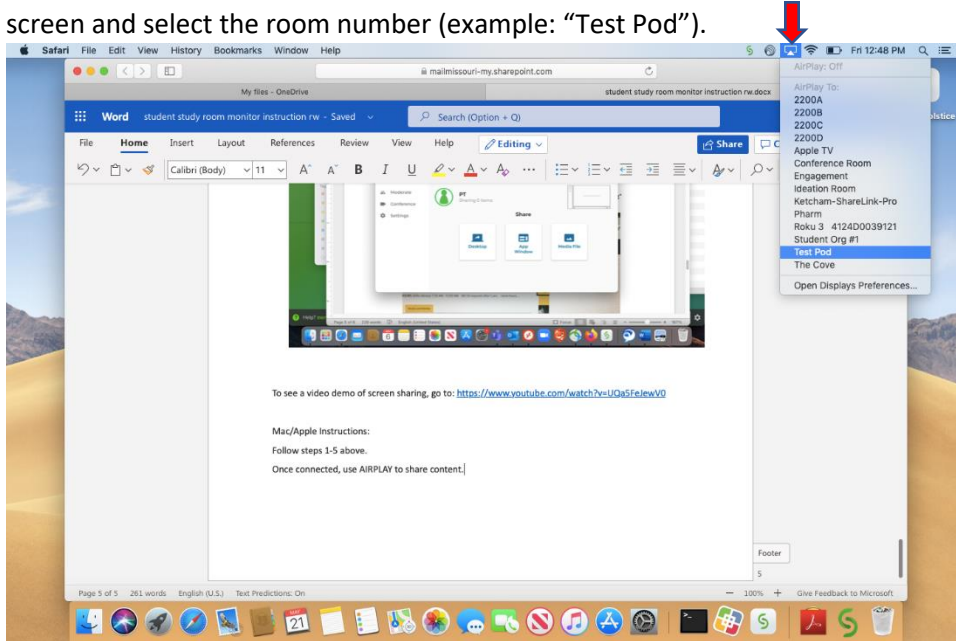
screen and select the room number (example: "Test Pod").

Safari File Edit View History Bookmarks Window Help

Fri 12:48 PM

mailmissouri-my.sharepoint.com

My files - OneDrive

student study room monitor instruction rw.docx

Word student study room monitor instruction rw - Saved

Search (Option + Q)

File Home Insert Layout References Review View Help Editing

Share

Calibri (Body) 11

AirPlay: Off

AirPlay To:
2200A
2200B
2200C
2200D
Apple TV
Conference Room
Engagement
Ideation Room
Ketcham-ShareLink-Pro
Pharm
Roku 3 4124D0039121
Student Org #1
Test Pod
The Cove

Open Displays Preferences...

Moderate
Conference
Settings

PT
Share
Desktop
App Window
Media File

To see a video demo of screen sharing, go to: https://www.youtube.com/watch?v=UQa5FeJewV0

Mac/Apple Instructions:

Follow steps 1-5 above.

Once connected, use AIRPLAY to share content.

Footer
5

Page 5 of 5 261 words English (U.S.) Text Predictions: On

100% Give Feedback to Microsoft

21